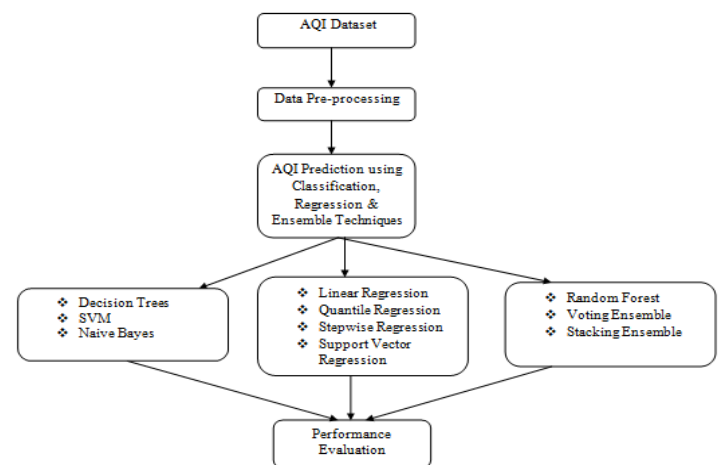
AQI Dataset

Data Pre-processing

AQI Prediction using Classification, Regression & Ensemble Techniques

❖ Decision Trees
❖ SVM
❖ Naive Bayes

❖ Linear Regression
❖ Quantile Regression
❖ Stepwise Regression
❖ Support Vector Regression

❖ Random Forest
❖ Voting Ensemble
❖ Stacking Ensemble

Performance Evaluation